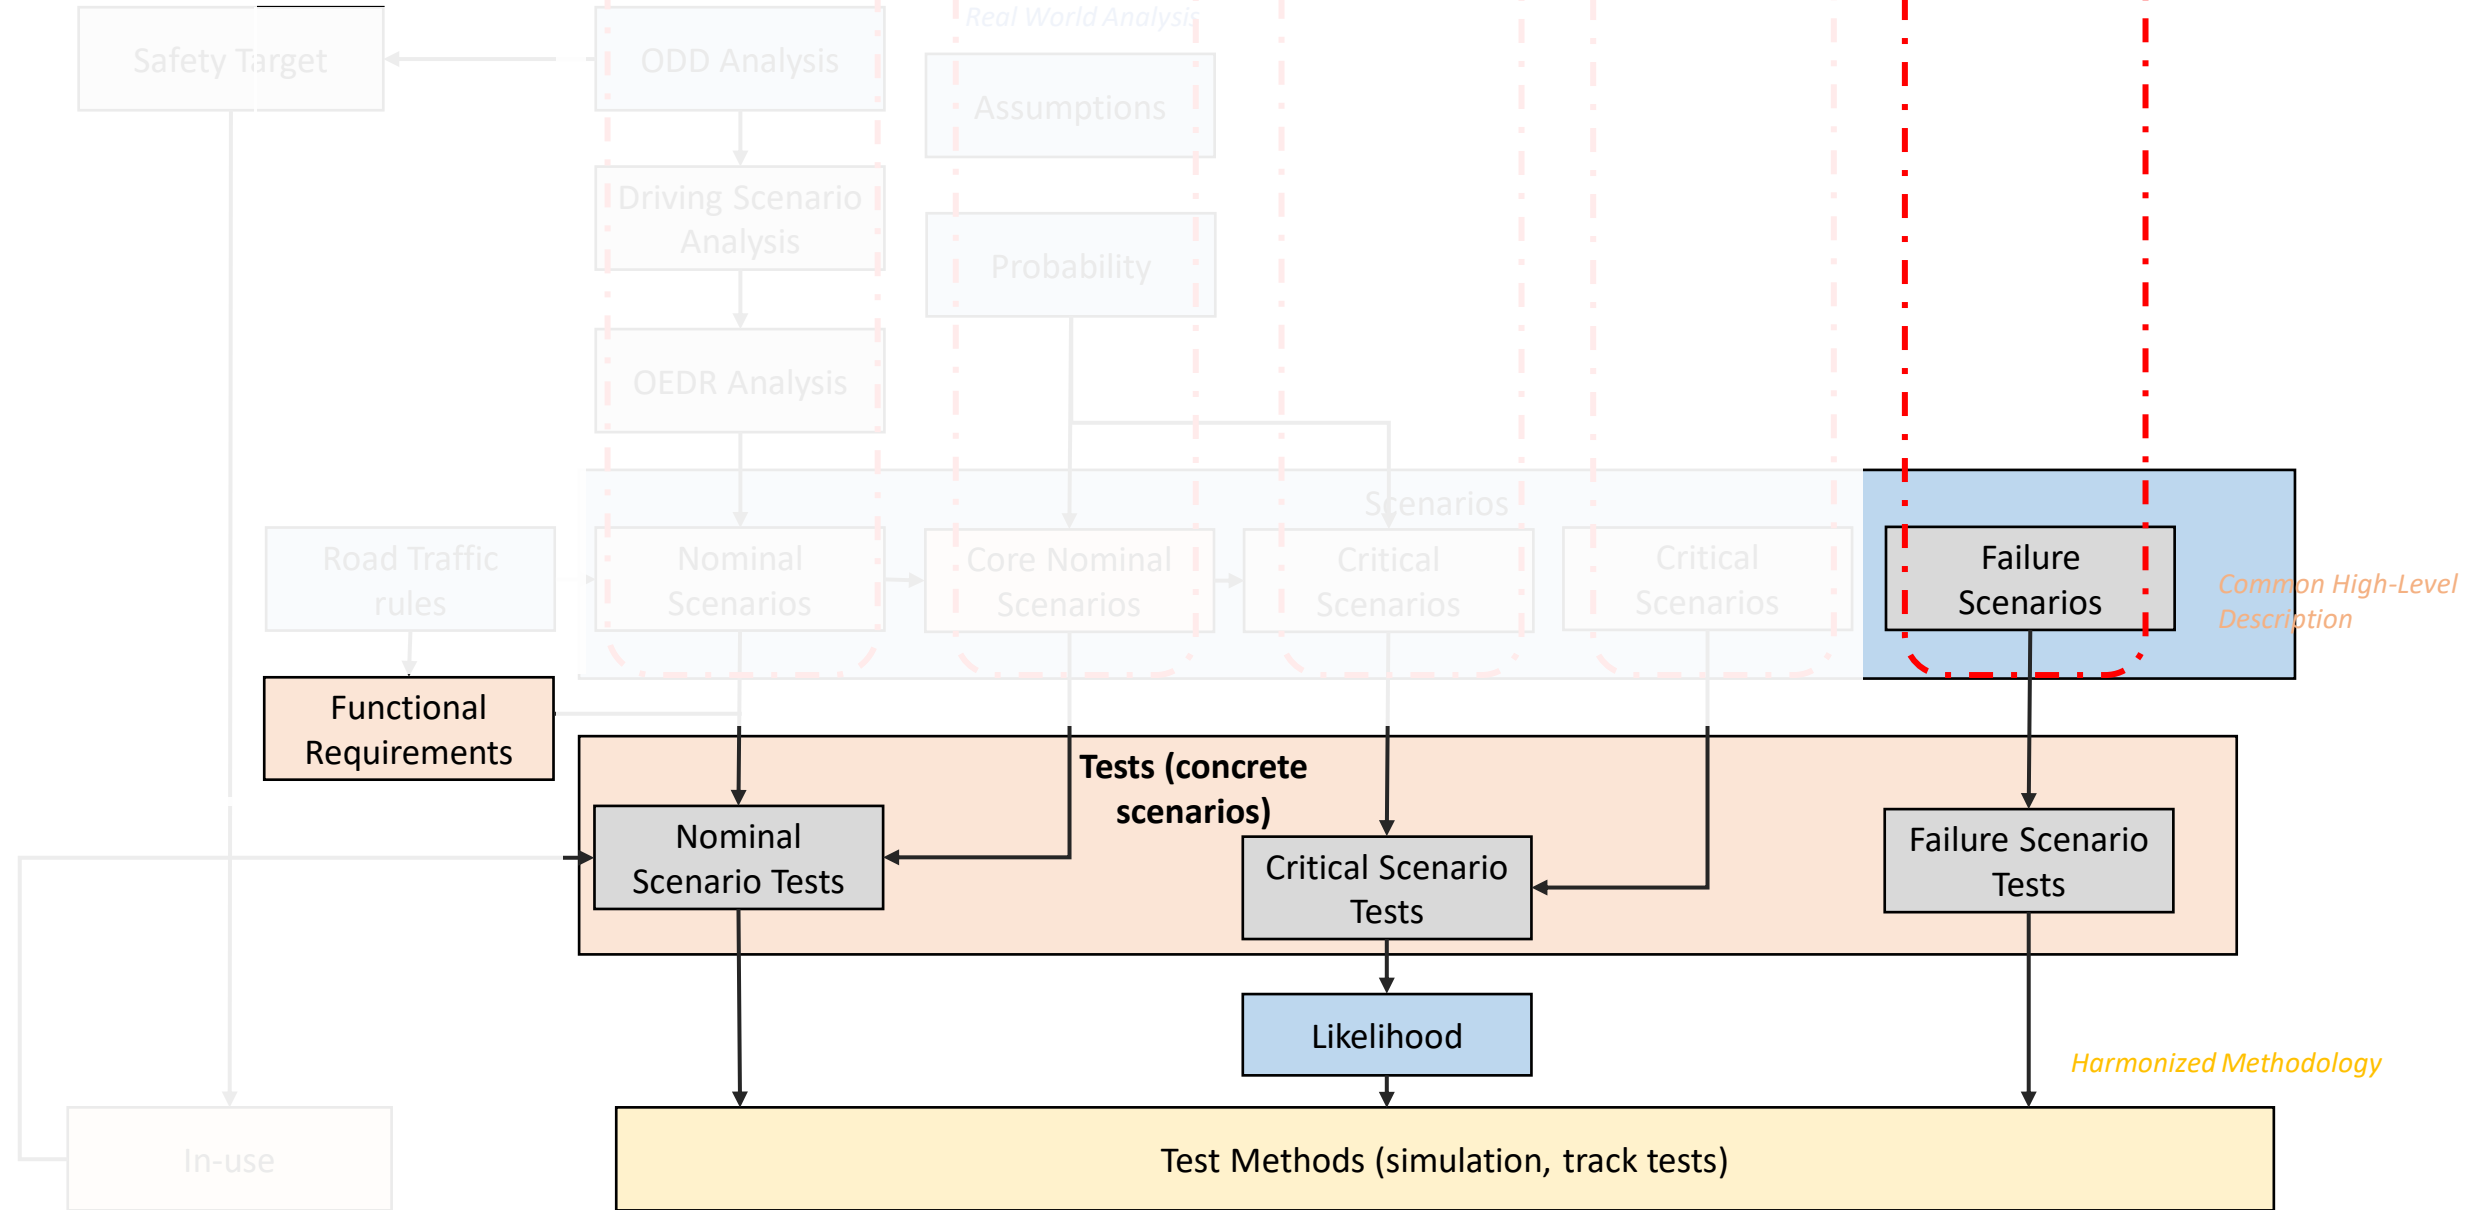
Safety Target

ODD Analysis

Real World Analysis

Assumptions

Driving Scenario Analysis

Probability

OEDR Analysis

Scenarios

Road Traffic rules

Nominal Scenarios

Core Nominal Scenarios

Critical Scenarios

Critical Scenarios

Failure Scenarios

Common High-Level Description

Functional Requirements

Tests (concrete scenarios)

Nominal Scenario Tests

Critical Scenario Tests

Failure Scenario Tests

Likelihood

Harmonized Methodology

In-use

Test Methods (simulation, track tests)